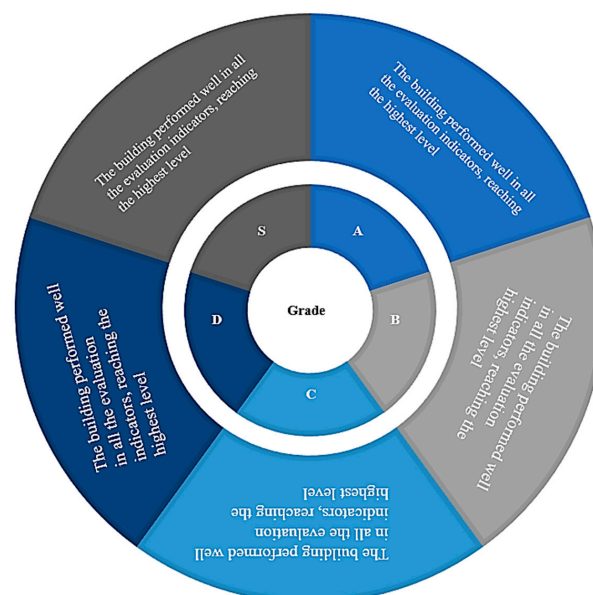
Grade

S

A

B

C

D

The building performed well in all the evaluation indicators, reaching the highest level

The building performed well in all the evaluation indicators, reaching the highest level

The building performed well in all the evaluation indicators, reaching the highest level

The building performed well in all the evaluation indicators, reaching the highest level

The building performed well in all the evaluation indicators, reaching the highest level